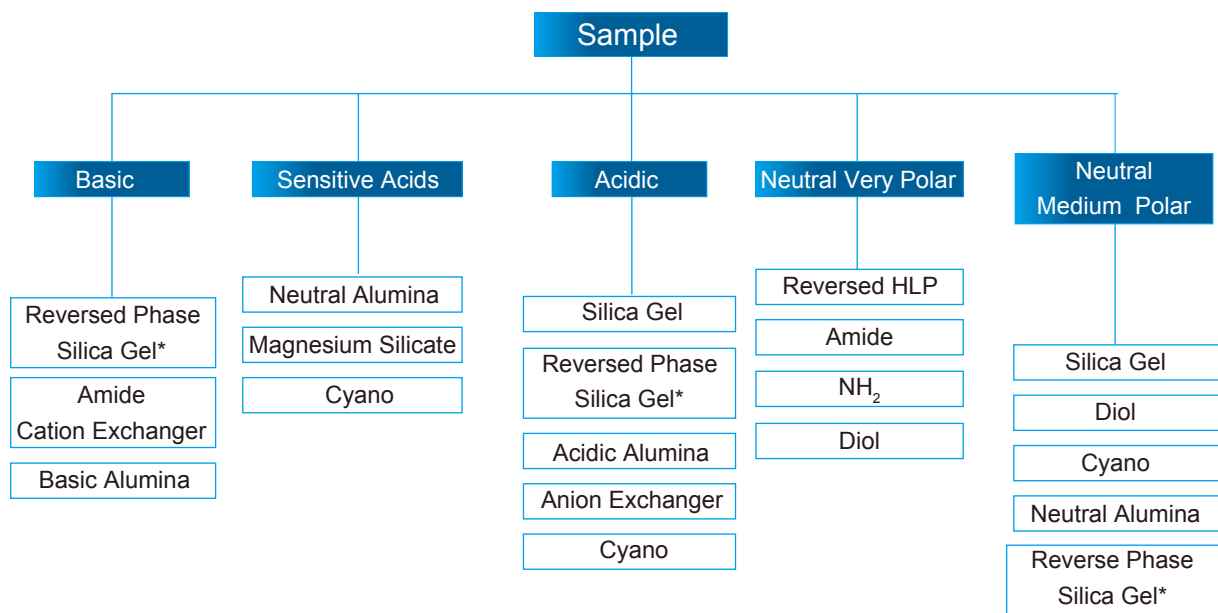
Sample

Basic

Reversed Phase Silica Gel*

Amide Cation Exchanger

Basic Alumina

Sensitive Acids

Neutral Alumina

Magnesium Silicate

Cyano

Acidic

Silica Gel

Reversed Phase Silica Gel*

Acidic Alumina

Anion Exchanger

Cyano

Neutral Very Polar

Reversed HLP

Amide

$NH_2$

Diol

Neutral Medium Polar

Silica Gel

Diol

Cyano

Neutral Alumina

Reverse Phase Silica Gel*